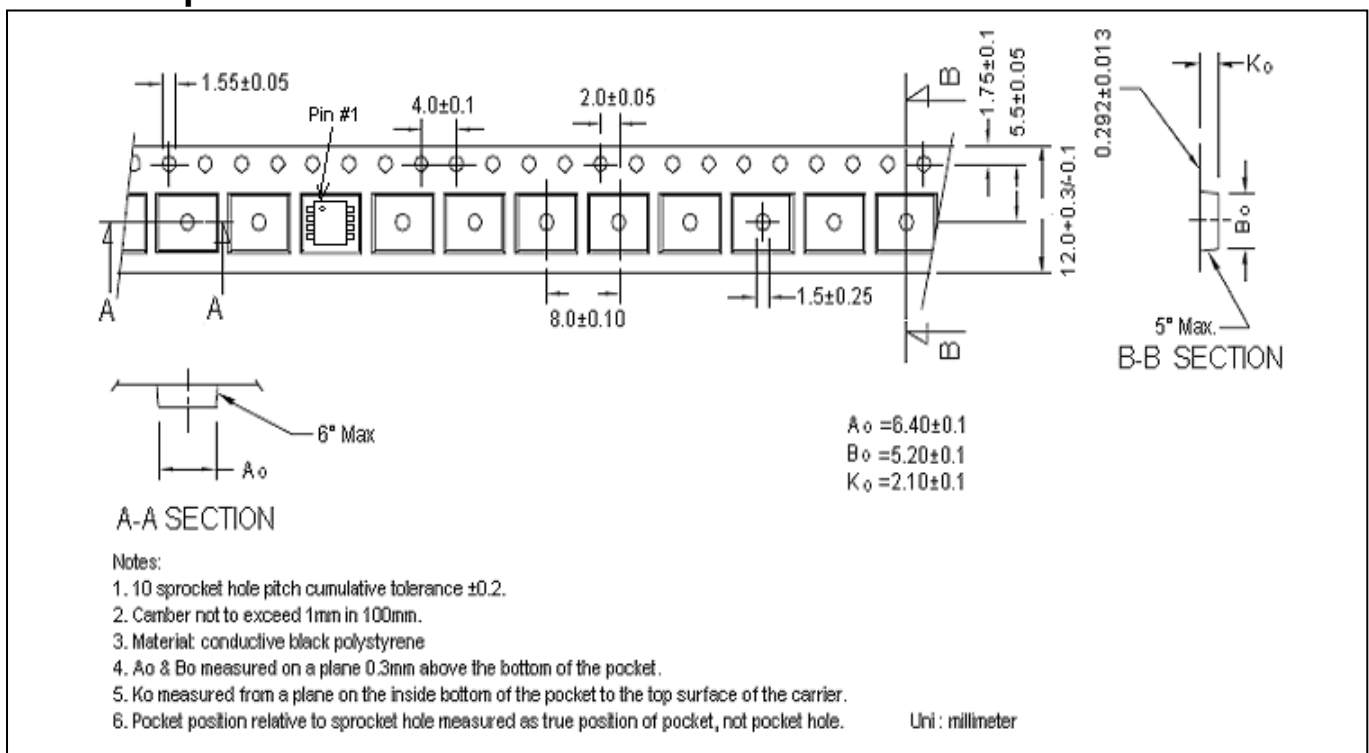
1.55±0.05

Pin #1

4.0±0.1

2.0±0.05

B

1.75±0.1

5.5±0.05

0.292±0.013

Ko

12.0+0.3/-0.1

Bo

A

A

8.0±0.10

1.5±0.25

B

5° Max.

B-B SECTION

6° Max

Ao

A-A SECTION

Ao =6.40±0.1
Bo =5.20±0.1
Ko =2.10±0.1

Notes:
1. 10 sprocket hole pitch cumulative tolerance ±0.2.
2. Camber not to exceed 1mm in 100mm.
3. Material: conductive black polystyrene
4. Ao & Bo measured on a plane 0.3mm above the bottom of the pocket.
5. Ko measured from a plane on the inside bottom of the pocket to the top surface of the carrier.
6. Pocket position relative to sprocket hole measured as true position of pocket, not pocket hole.

Uni : millimeter